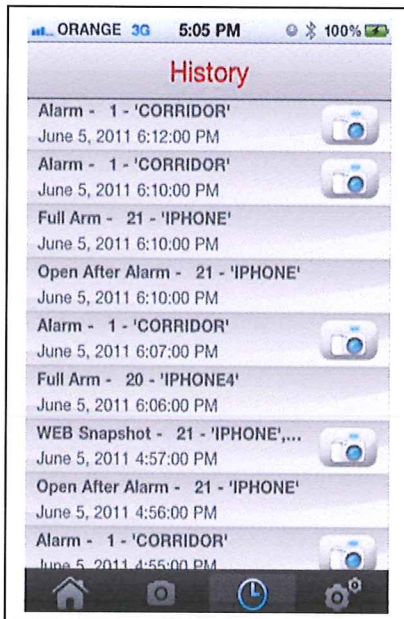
ORANGE 3G 5:05 PM 100%

History

Alarm - 1 - 'CORRIDOR'
June 5, 2011 6:12:00 PM

Alarm - 1 - 'CORRIDOR'
June 5, 2011 6:10:00 PM

Full Arm - 21 - 'IPHONE'
June 5, 2011 6:10:00 PM

Open After Alarm - 21 - 'IPHONE'
June 5, 2011 6:10:00 PM

Alarm - 1 - 'CORRIDOR'
June 5, 2011 6:07:00 PM

Full Arm - 20 - 'IPHONE4'
June 5, 2011 6:06:00 PM

WEB Snapshot - 21 - 'IPHONE',...
June 5, 2011 4:57:00 PM

Open After Alarm - 21 - 'IPHONE'
June 5, 2011 4:56:00 PM

Alarm - 1 - 'CORRIDOR'
June 5, 2011 4:55:00 PM